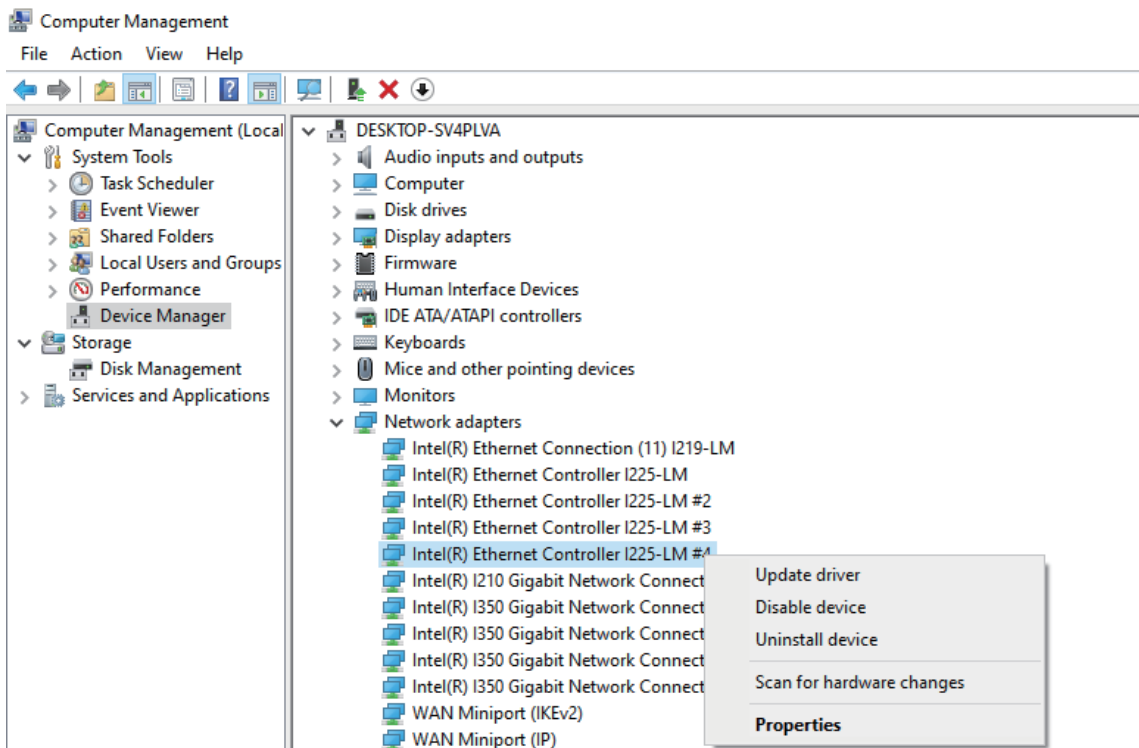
Computer Management

File Action View Help

Computer Management (Local
System Tools
Task Scheduler
Event Viewer
Shared Folders
Local Users and Groups
Performance
Device Manager
Storage
Disk Management
Services and Applications

DESKTOP-SV4PLVA
Audio inputs and outputs
Computer
Disk drives
Display adapters
Firmware
Human Interface Devices
IDE ATA/ATAPI controllers
Keyboards
Mice and other pointing devices
Monitors
Network adapters
Intel(R) Ethernet Connection (11) I219-LM
Intel(R) Ethernet Controller I225-LM
Intel(R) Ethernet Controller I225-LM #2
Intel(R) Ethernet Controller I225-LM #3
Intel(R) Ethernet Controller I225-LM #4
Intel(R) I210 Gigabit Network Connect
Intel(R) I350 Gigabit Network Connect
Intel(R) I350 Gigabit Network Connect
Intel(R) I350 Gigabit Network Connect
Intel(R) I350 Gigabit Network Connect
WAN Miniport (IKEv2)
WAN Miniport (IP)

Update driver
Disable device
Uninstall device
Scan for hardware changes
Properties